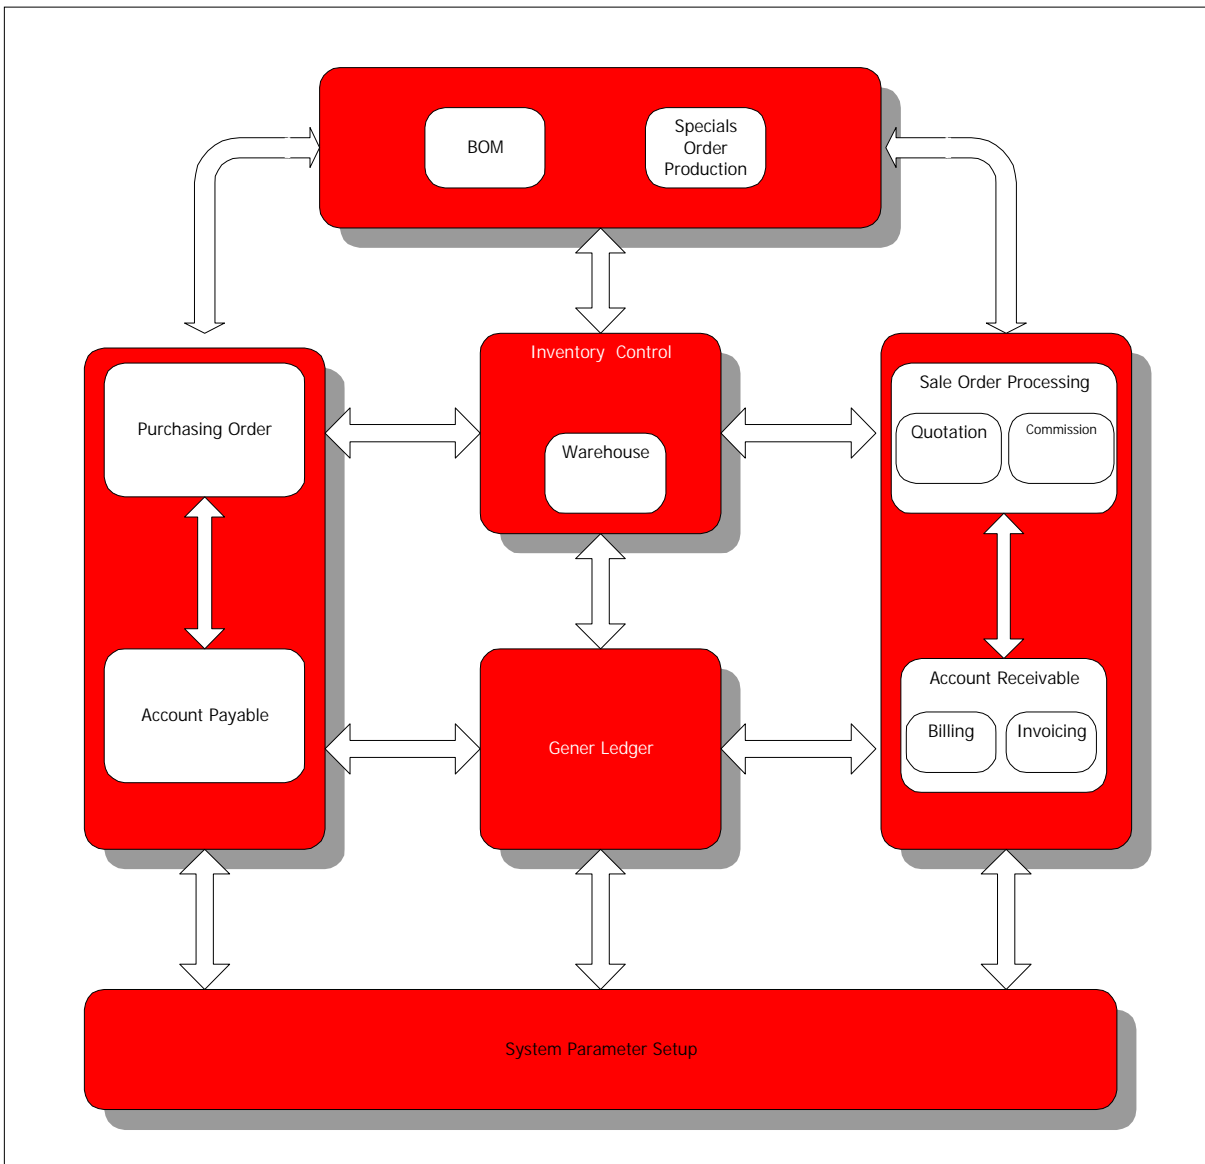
BOM

Specials Order Production

Inventory Control

Warehouse

Purchasing Order

Account Payable

Sale Order Processing

Quotation

Commission

Account Receivable

Billing

Invoicing

Gener Ledger

System Parameter Setup